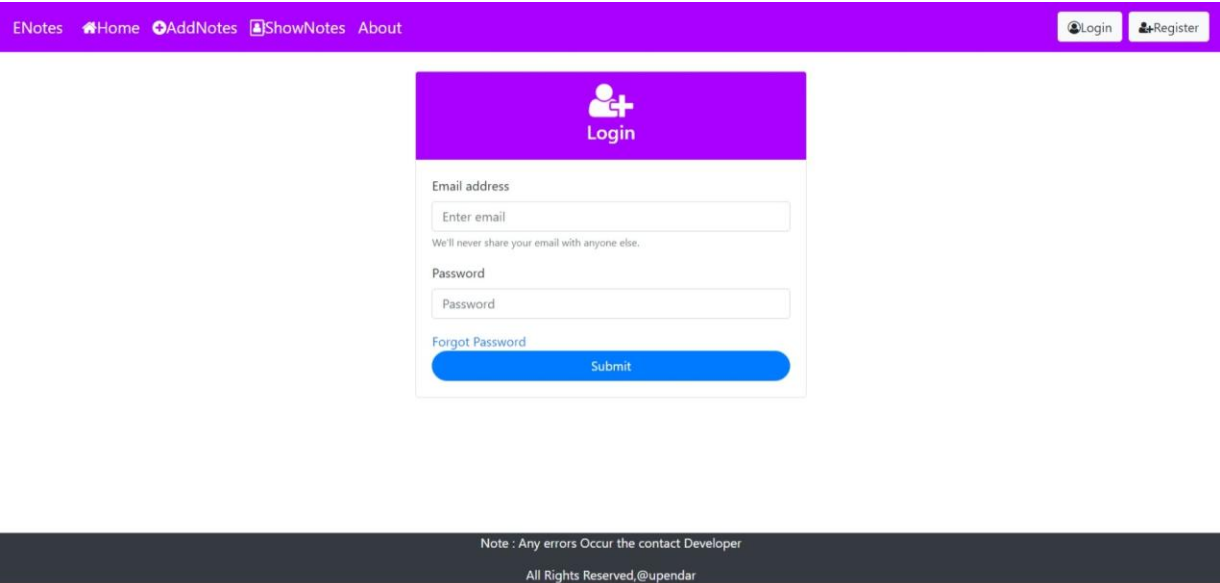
ENotes Home AddNotes ShowNotes About

Login Register

Login

Email address

Enter email

We'll never share your email with anyone else.

Password

Password

Forgot Password

Submit

Note : Any errors Occur the contact Developer

All Rights Reserved,@upendar